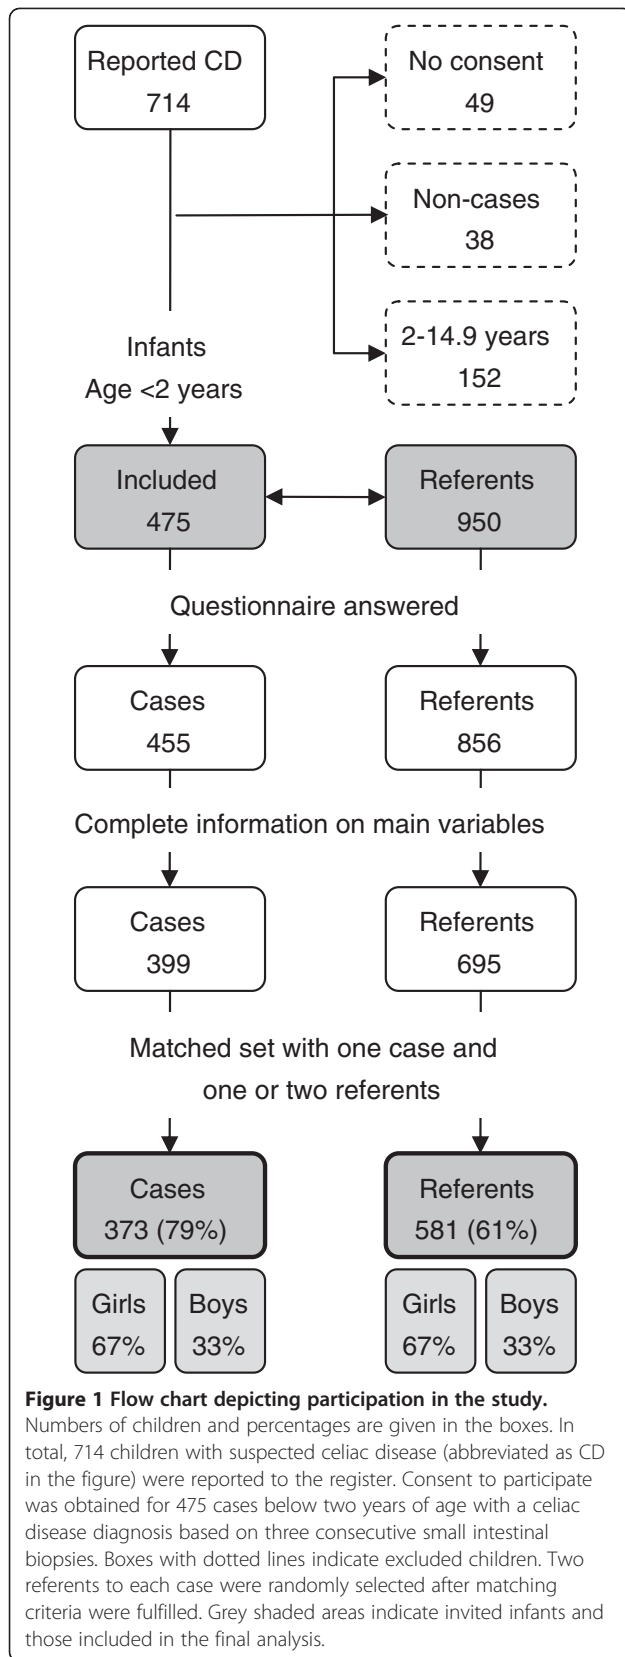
Reported CD
714

No consent
49

Non-cases
38

2-14.9 years
152

Infants
Age <2 years

Included
475

Referents
950

Questionnaire answered

Cases
455

Referents
856

Complete information on main variables

Cases
399

Referents
695

Matched set with one case and one or two referents

Cases
373 (79%)

Referents
581 (61%)

Girls
67%

Boys
33%

Girls
67%

Boys
33%

**Figure 1 Flow chart depicting participation in the study.** Numbers of children and percentages are given in the boxes. In total, 714 children with suspected celiac disease (abbreviated as CD in the figure) were reported to the register. Consent to participate was obtained for 475 cases below two years of age with a celiac disease diagnosis based on three consecutive small intestinal biopsies. Boxes with dotted lines indicate excluded children. Two referents to each case were randomly selected after matching criteria were fulfilled. Grey shaded areas indicate invited infants and those included in the final analysis.